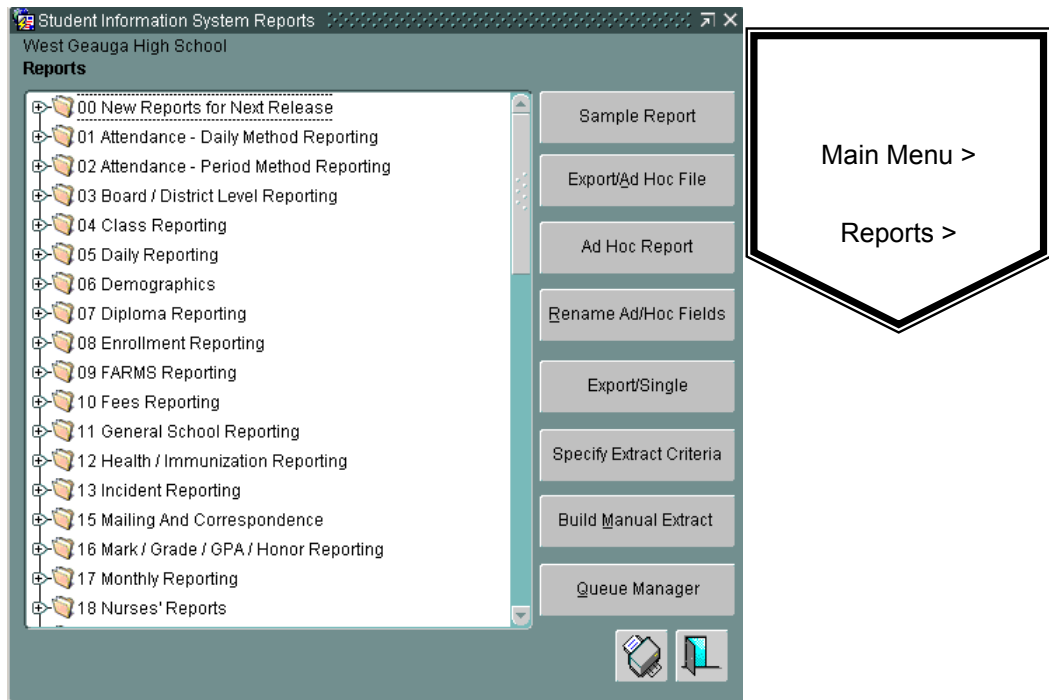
Student Information System Reports

West Geauga High School

Reports

00 New Reports for Next Release
01 Attendance - Daily Method Reporting
02 Attendance - Period Method Reporting
03 Board / District Level Reporting
04 Class Reporting
05 Daily Reporting
06 Demographics
07 Diploma Reporting
08 Enrollment Reporting
09 FARMS Reporting
10 Fees Reporting
11 General School Reporting
12 Health / Immunization Reporting
13 Incident Reporting
15 Mailing And Correspondence
16 Mark / Grade / GPA / Honor Reporting
17 Monthly Reporting
18 Nurses' Reports

Sample Report

Export/Ad Hoc File

Ad Hoc Report

Rename Ad/Hoc Fields

Export/Single

Specify Extract Criteria

Build Manual Extract

Queue Manager

Main Menu >

Reports >